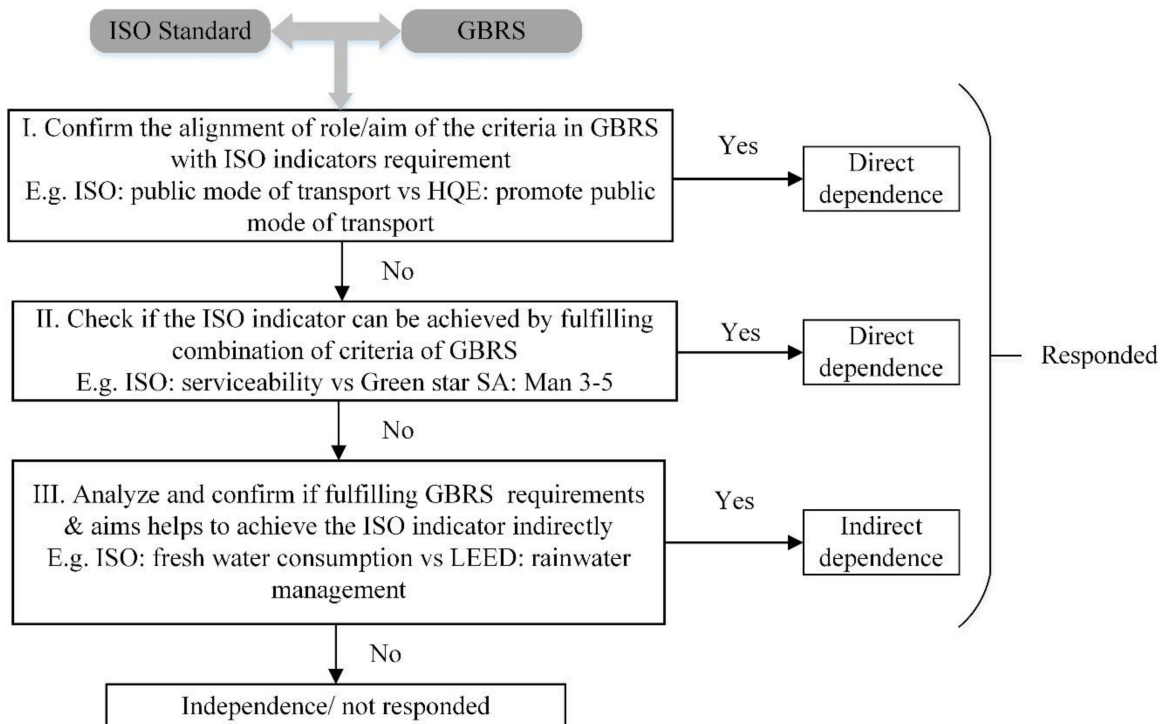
ISO Standard

GBRS

I. Confirm the alignment of role/aim of the criteria in GBRS with ISO indicators requirement
E.g. ISO: public mode of transport vs HQE: promote public mode of transport

Yes

Direct dependence

No

II. Check if the ISO indicator can be achieved by fulfilling combination of criteria of GBRS
E.g. ISO: serviceability vs Green star SA: Man 3-5

Yes

Direct dependence

Responded

No

III. Analyze and confirm if fulfilling GBRS requirements & aims helps to achieve the ISO indicator indirectly
E.g. ISO: fresh water consumption vs LEED: rainwater management

Yes

Indirect dependence

No

Independence/ not responded